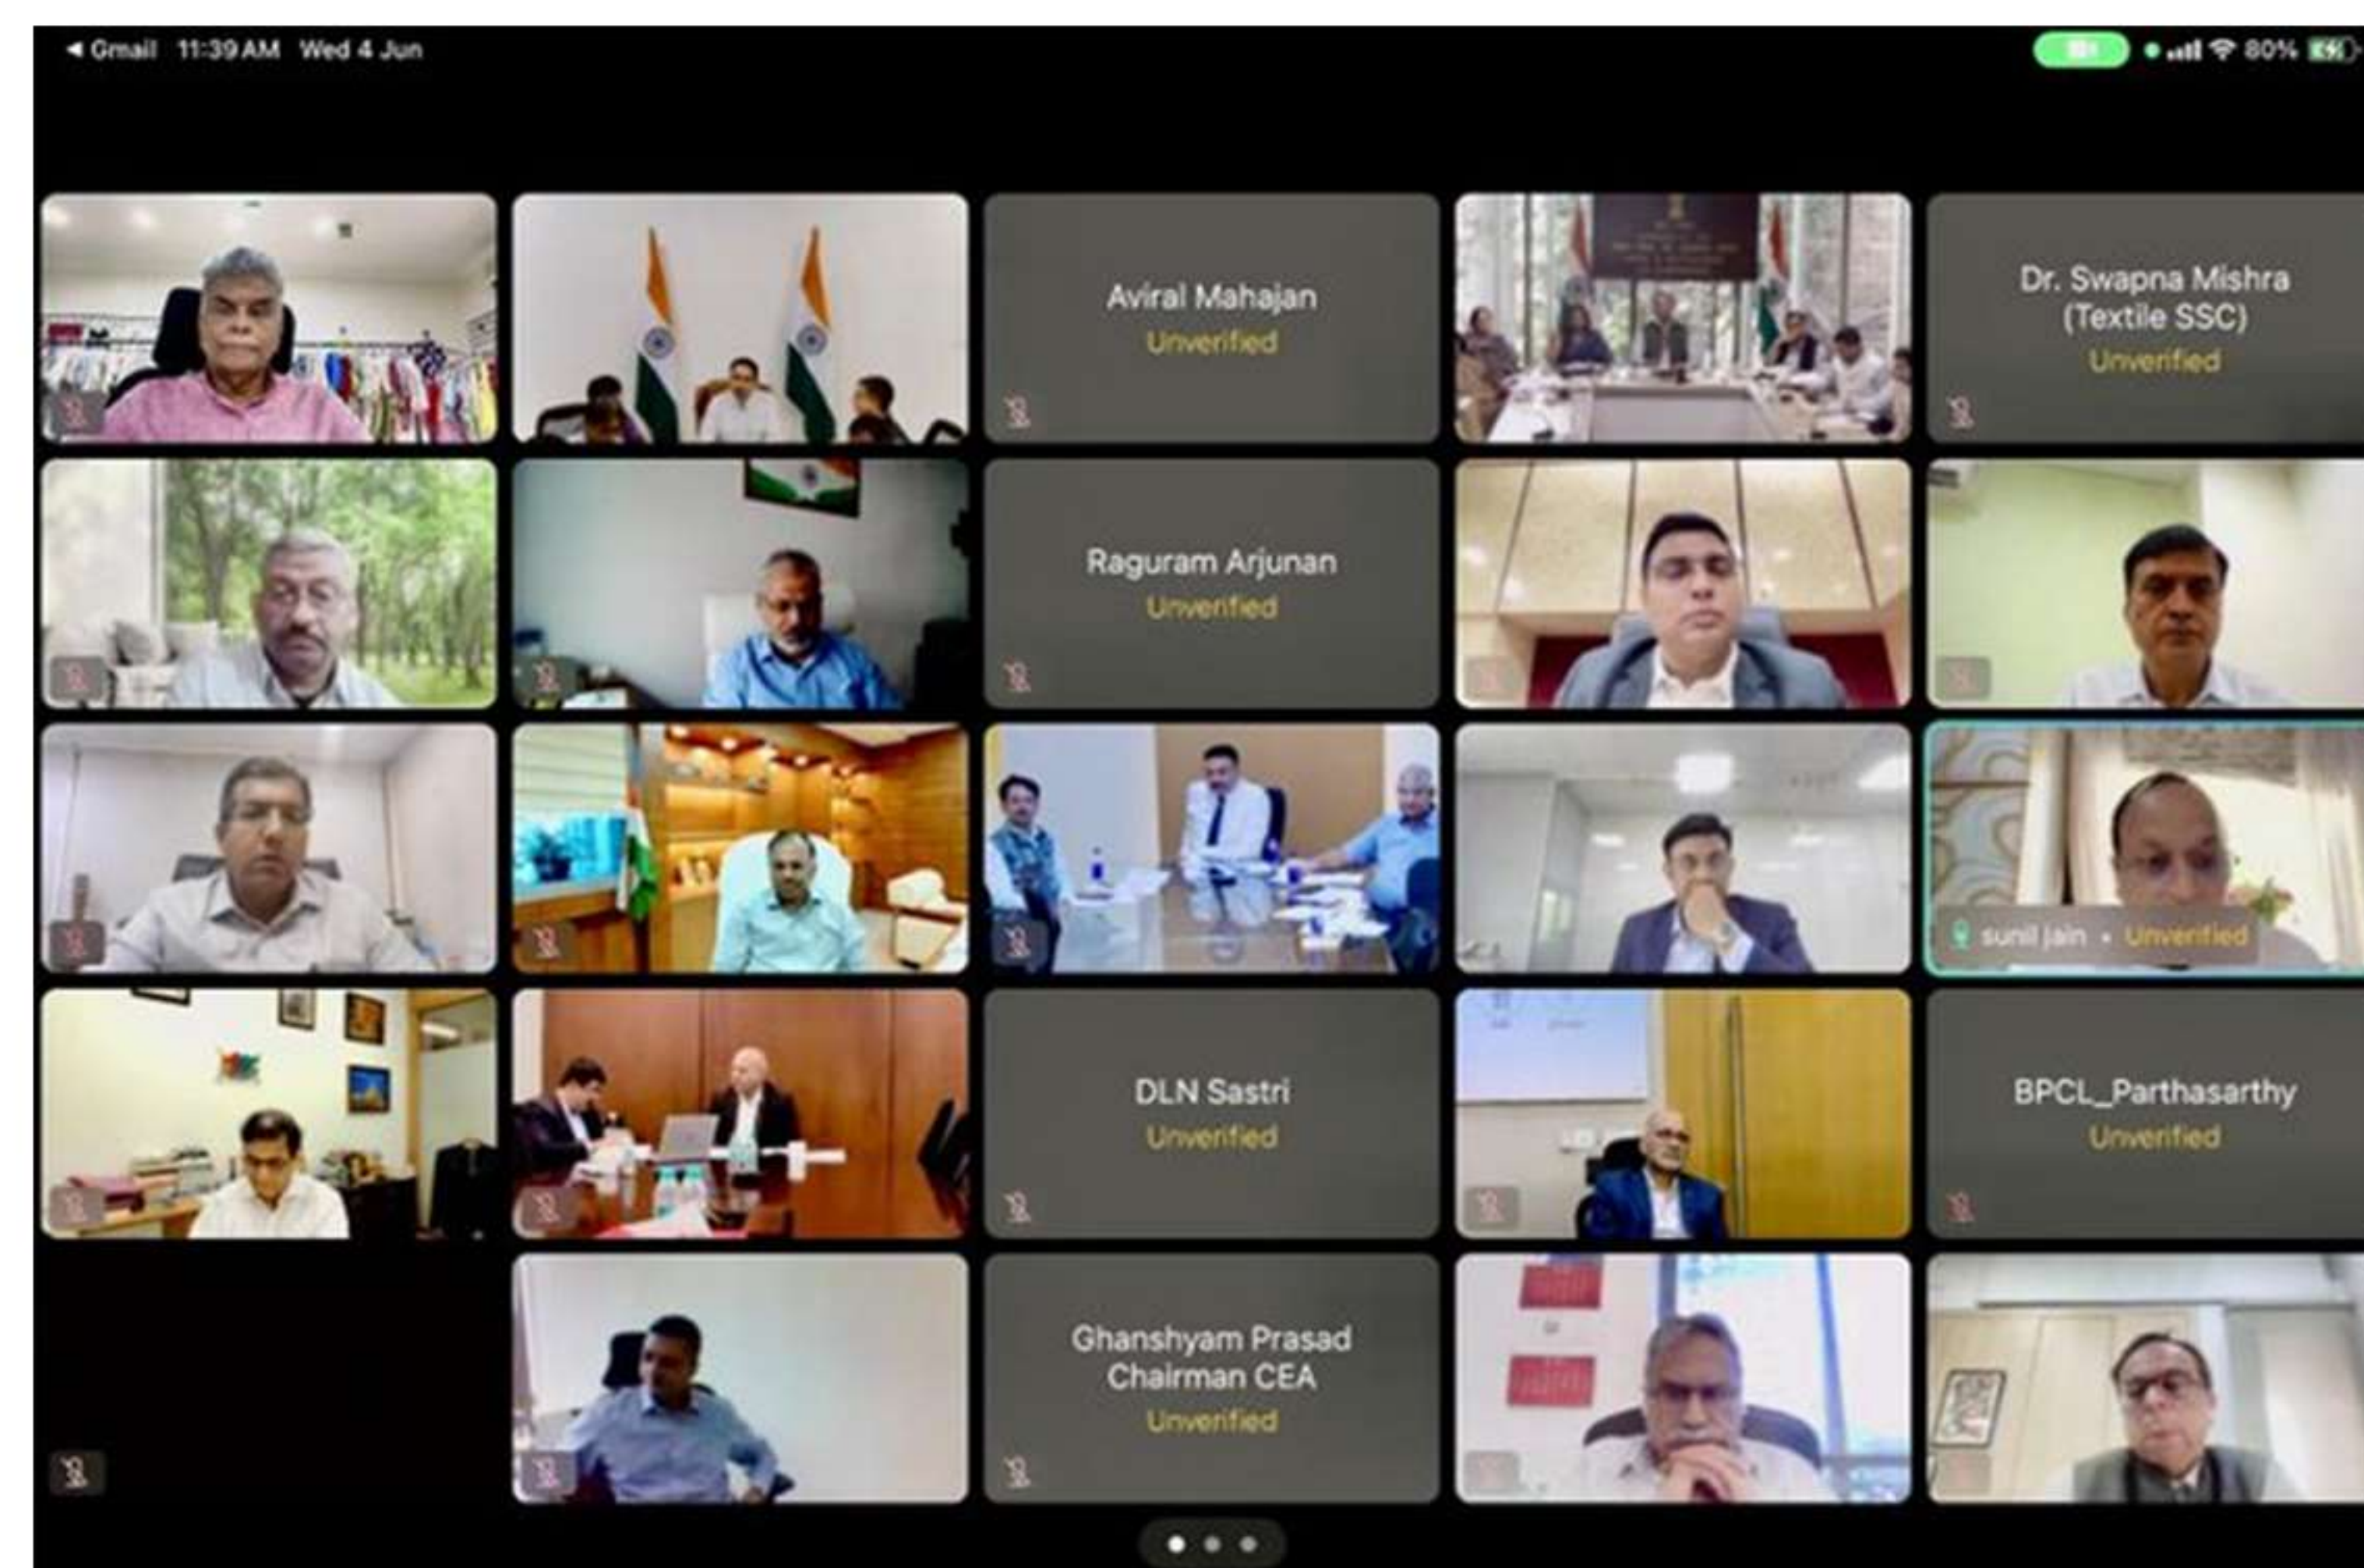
◀ Gmail 11:39 AM Wed 4 Jun

80%

Aviral Mahajan
Unverified

Dr. Swapna Mishra (Textile SSC)
Unverified

Raguram Arjunan
Unverified

sunil jain • Unverified

DLN Sastri
Unverified

BPCL_Parthasarthy
Unverified

Ghanshyam Prasad Chairman CEA
Unverified